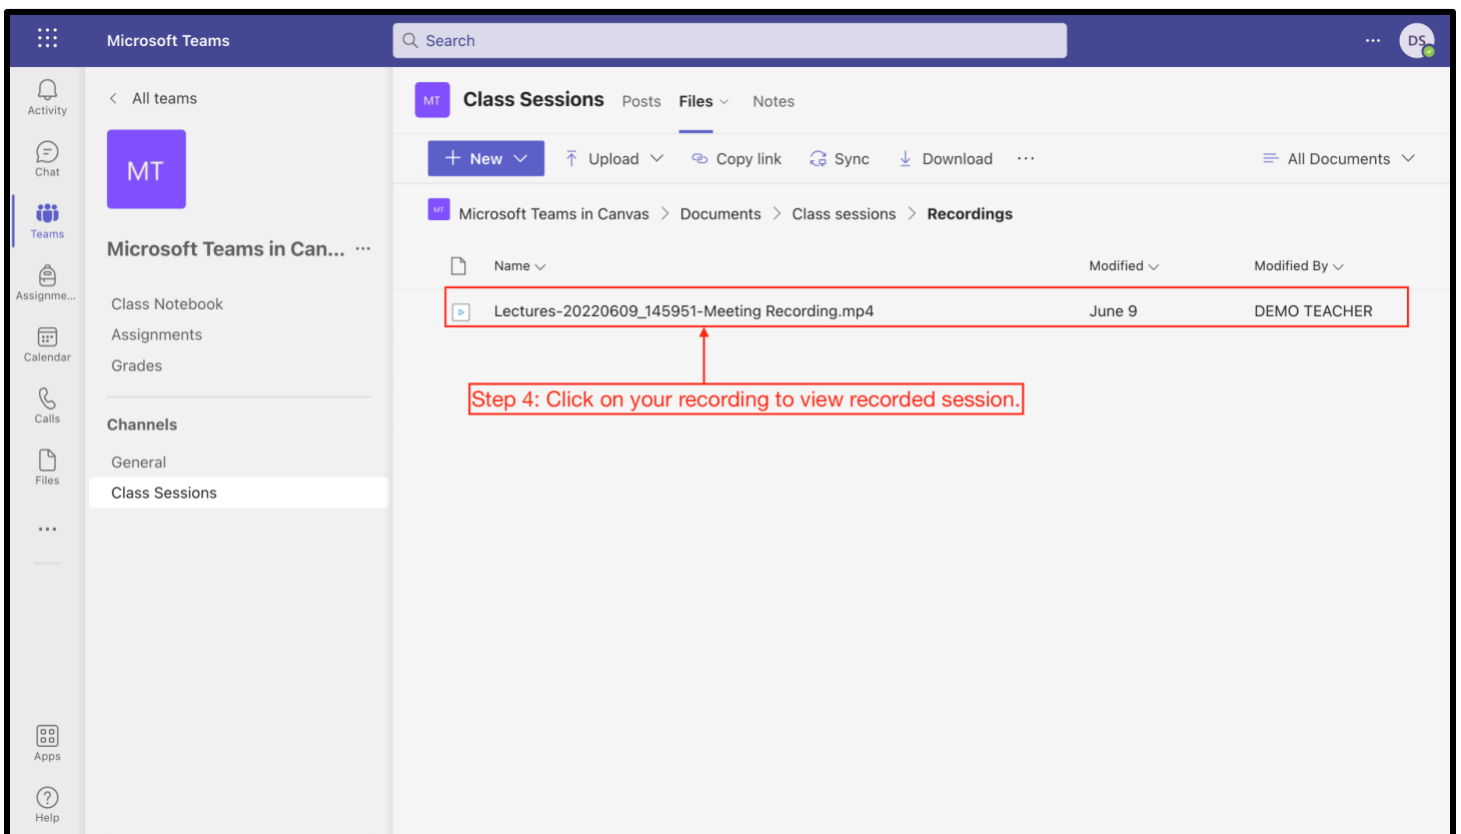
Microsoft Teams

Search

...

DS

Activity

Chat

Teams

Assignme...

Calendar

Calls

Files

...

Apps

Help

All teams

MT

Microsoft Teams in Can... ···

Class Notebook

Assignments

Grades

Channels

General

Class Sessions

MT Class Sessions Posts Files Notes

New Upload Copy link Sync Download ··· All Documents

MT Microsoft Teams in Canvas > Documents > Class sessions > Recordings

| | Name | Modified | Modified By |
|---|---|---|---|
| | Lectures-20220609_145951-Meeting Recording.mp4 | June 9 | DEMO TEACHER |

Step 4: Click on your recording to view recorded session.